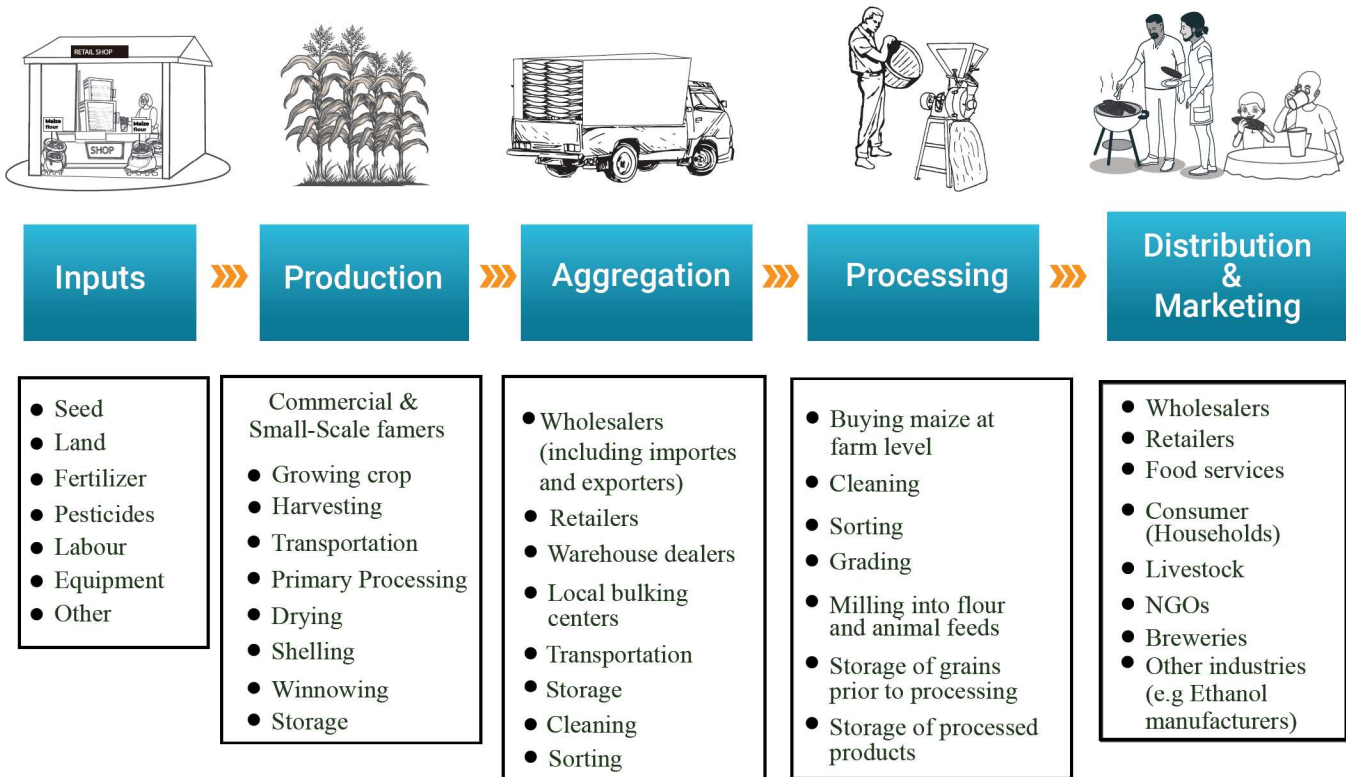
RETAIL SHOP

Maize flour

Maize flour

SHOP

Inputs

Production

Aggregation

Processing

Distribution & Marketing

- Seed
- Land
- Fertilizer
- Pesticides
- Labour
- Equipment
- Other

Commercial & Small-Scale famers

- Growing crop
- Harvesting
- Transportation
- Primary Processing
- Drying
- Shelling
- Winnowing
- Storage

- Wholesalers (including importes and exporters)
- Retailers
- Warehouse dealers
- Local bulking centers
- Transportation
- Storage
- Cleaning
- Sorting

- Buying maize at farm level
- Cleaning
- Sorting
- Grading
- Milling into flour and animal feeds
- Storage of grains prior to processing
- Storage of processed products

- Wholesalers
- Retailers
- Food services
- Consumer (Households)
- Livestock
- NGOs
- Breweries
- Other industries (e.g Ethanol manufacturers)